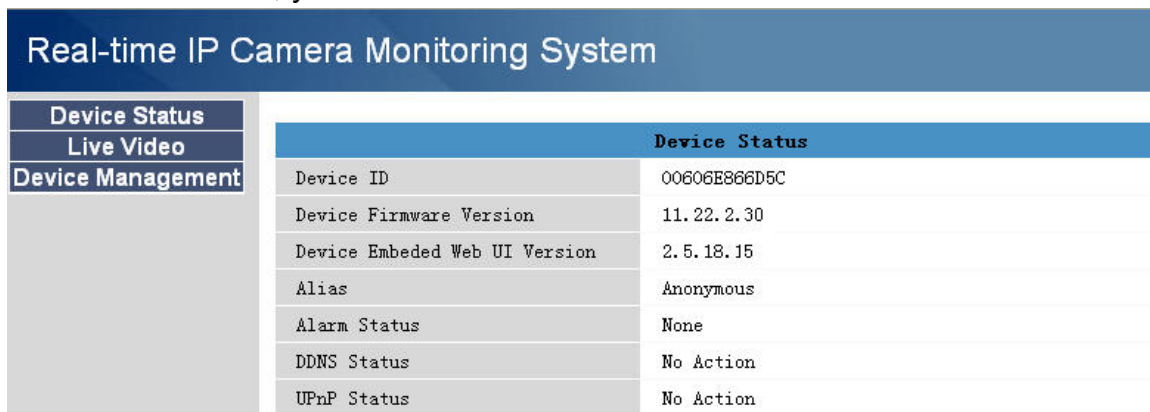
Real-time IP Camera Monitoring System

Device Status
Live Video
Device Management

| Device Status | |
|---|---|
| Device ID | 00606E866D5C |
| Device Firmware Version | 11.22.2.30 |
| Device Embeded Web UI Version | 2.5.18.15 |
| Alias | Anonymous |
| Alarm Status | None |
| DDNS Status | No Action |
| UPnP Status | No Action |